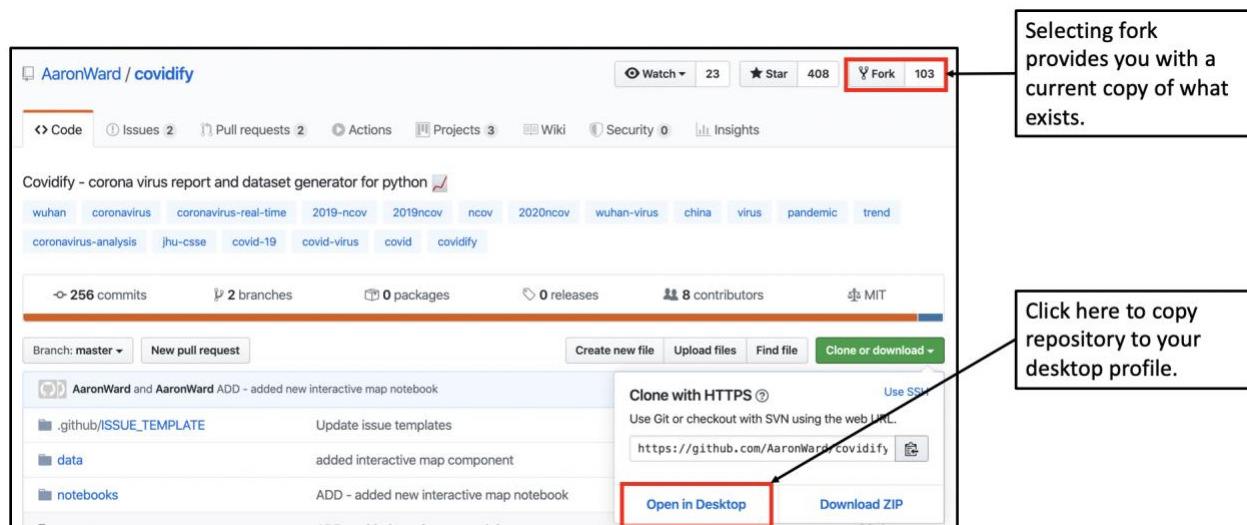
AaronWard / covidify

Watch 23 Star 408 Fork 103

Selecting fork provides you with a current copy of what exists.

<> Code Issues 2 Pull requests 2 Actions Projects 3 Wiki Security 0 Insights

Covidify - corona virus report and dataset generator for python

wuhan coronavirus coronavirus-real-time 2019-ncov 2019ncov ncov 2020ncov wuhan-virus china virus pandemic trend coronavirus-analysis jhu-csse covid-19 covid-virus covid covidify

256 commits 2 branches 0 packages 0 releases 8 contributors MIT

Click here to copy repository to your desktop profile.

Branch: master New pull request Create new file Upload files Find file Clone or download

AaronWard and AaronWard ADD - added new interactive map notebook

Clone with HTTPS Use SSH

Use Git or checkout with SVN using the web URL.

https://github.com/AaronWard/covidify

.github/ISSUE_TEMPLATE Update issue templates

data added interactive map component

notebooks ADD - added new interactive map notebook

Open in Desktop Download ZIP